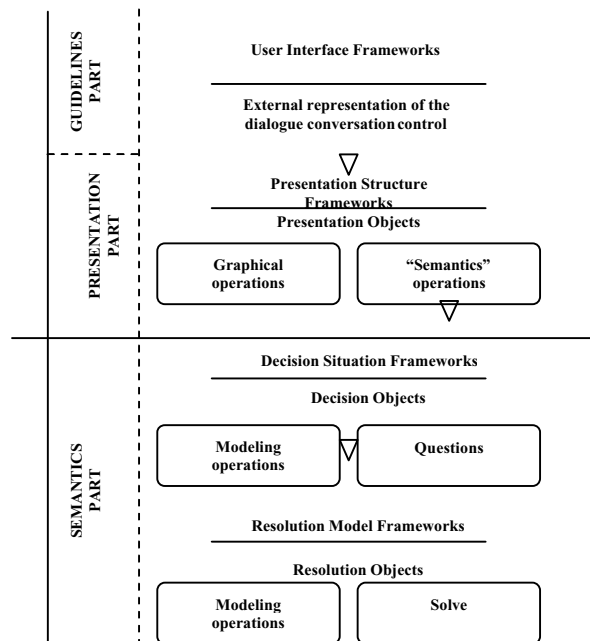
GUIDELINES PART

User Interface Frameworks

External representation of the dialogue conversation control

PRESENTATION PART

Presentation Structure Frameworks

Presentation Objects

Graphical operations

"Semantics" operations

SEMANTICS PART

Decision Situation Frameworks

Decision Objects

Modeling operations

Questions

Resolution Model Frameworks

Resolution Objects

Modeling operations

Solve